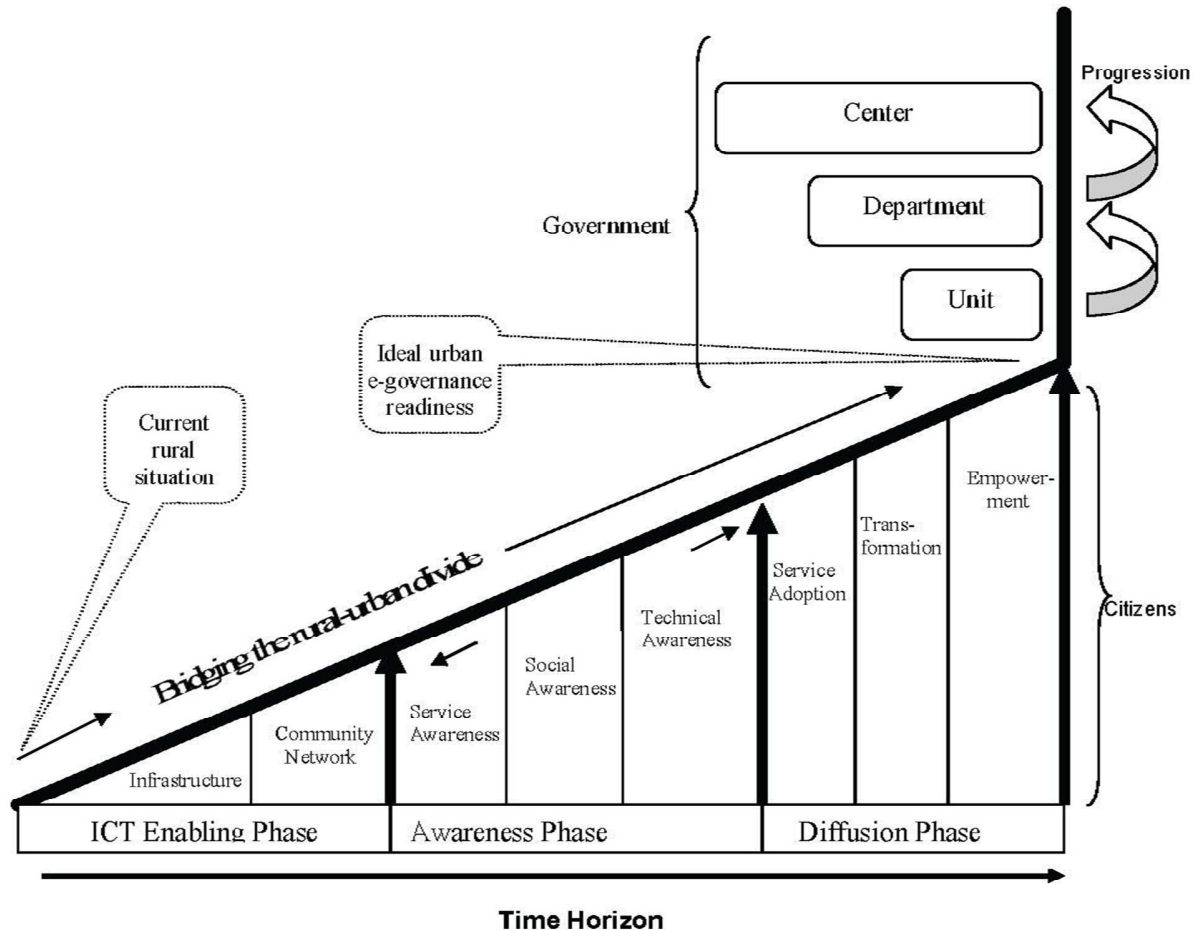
Progression

Center

Department

Government

Unit

Ideal urban e-governance readiness

Current rural situation

Empowerment

Transformation

Service Adoption

Bridging the rural-urban divide

Technical Awareness

Citizens

Social Awareness

Service Awareness

Community Network

Infrastructure

ICT Enabling Phase

Awareness Phase

Diffusion Phase

Time Horizon